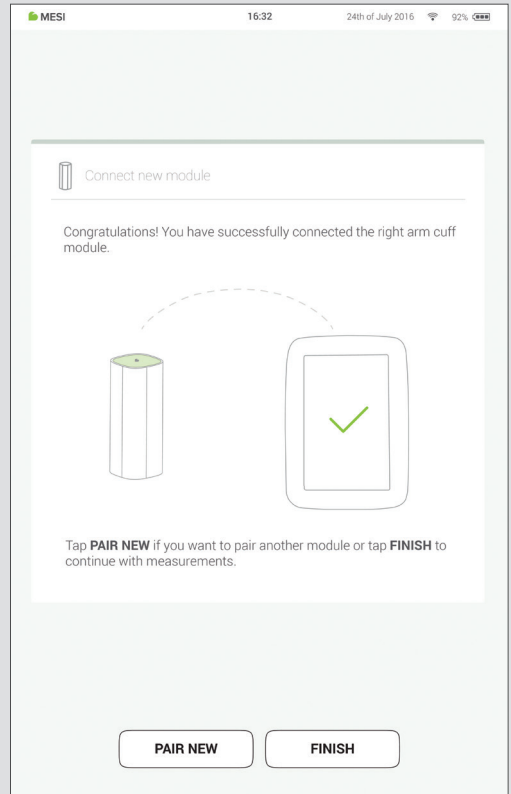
MESI 16:32 24th of July 2016 92%

Connect new module

Congratulations! You have successfully connected the right arm cuff module.

Tap **PAIR NEW** if you want to pair another module or tap **FINISH** to continue with measurements.

PAIR NEW

FINISH